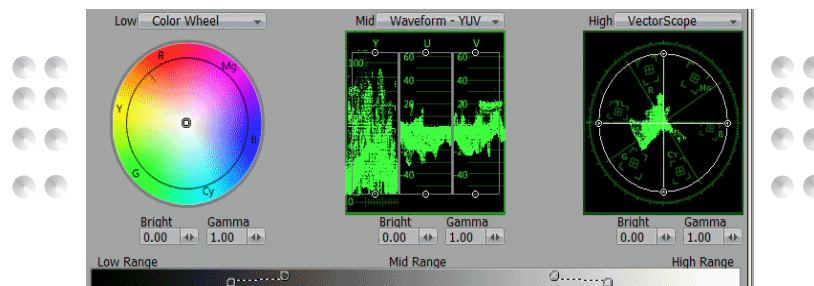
Low Color Wheel

R
Mg
Y
B
G
Cy

Bright 0.00
Gamma 1.00

Mid Waveform - YUV

Y U V
100
60 60
40 40
20 20
0 0
20 20
40 40
0

Bright 0.00
Gamma 1.00

High VectorScope

R
MG
YL
B
G
CY

Bright 0.00
Gamma 1.00

Low Range
Mid Range
High Range